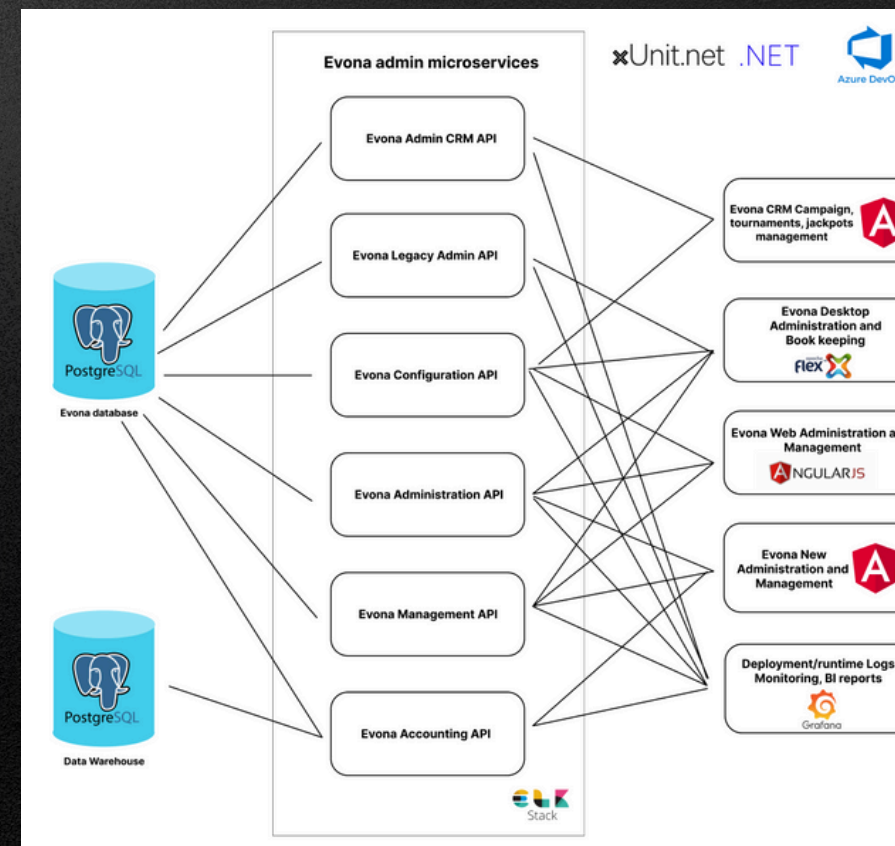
Evona admin microservices

xUnit.net .NET

Azure DevO

PostgreSQL

Evona database

PostgreSQL

Data Warehouse

Evona Admin CRM API

Evona Legacy Admin API

Evona Configuration API

Evona Administration API

Evona Management API

Evona Accounting API

Stack

Evona CRM Campaign, tournaments, jackpots management

Evona Desktop Administration and Book keeping

Flex

Evona Web Administration a Management

ANGULARJS

Evona New Administration and Management

Deployment/runtime Logs Monitoring, BI reports

Grafana